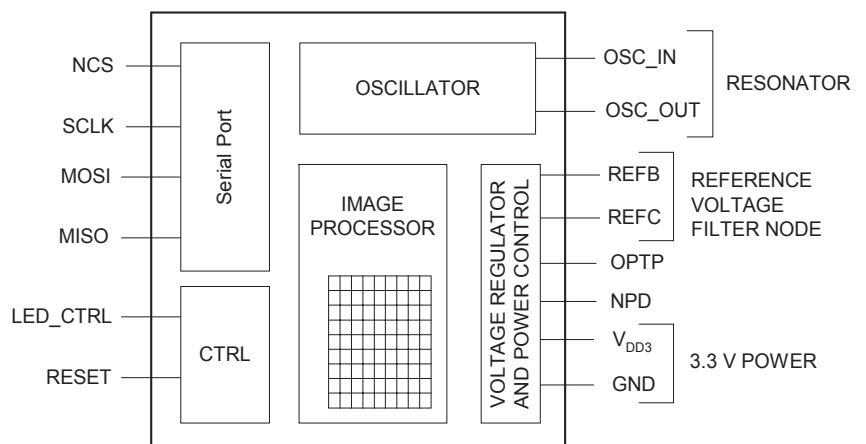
NCS
SCLK
MOSI
MISO
LED_CTRL
RESET

Serial Port

CTRL

OSCILLATOR

IMAGE PROCESSOR

VOLTAGE REGULATOR AND POWER CONTROL

OSC_IN
OSC_OUT
RESONATOR

REFB
REFC
REFERENCE VOLTAGE FILTER NODE
OPTP
NPD
$V_{DD3}$
GND
3.3 V POWER